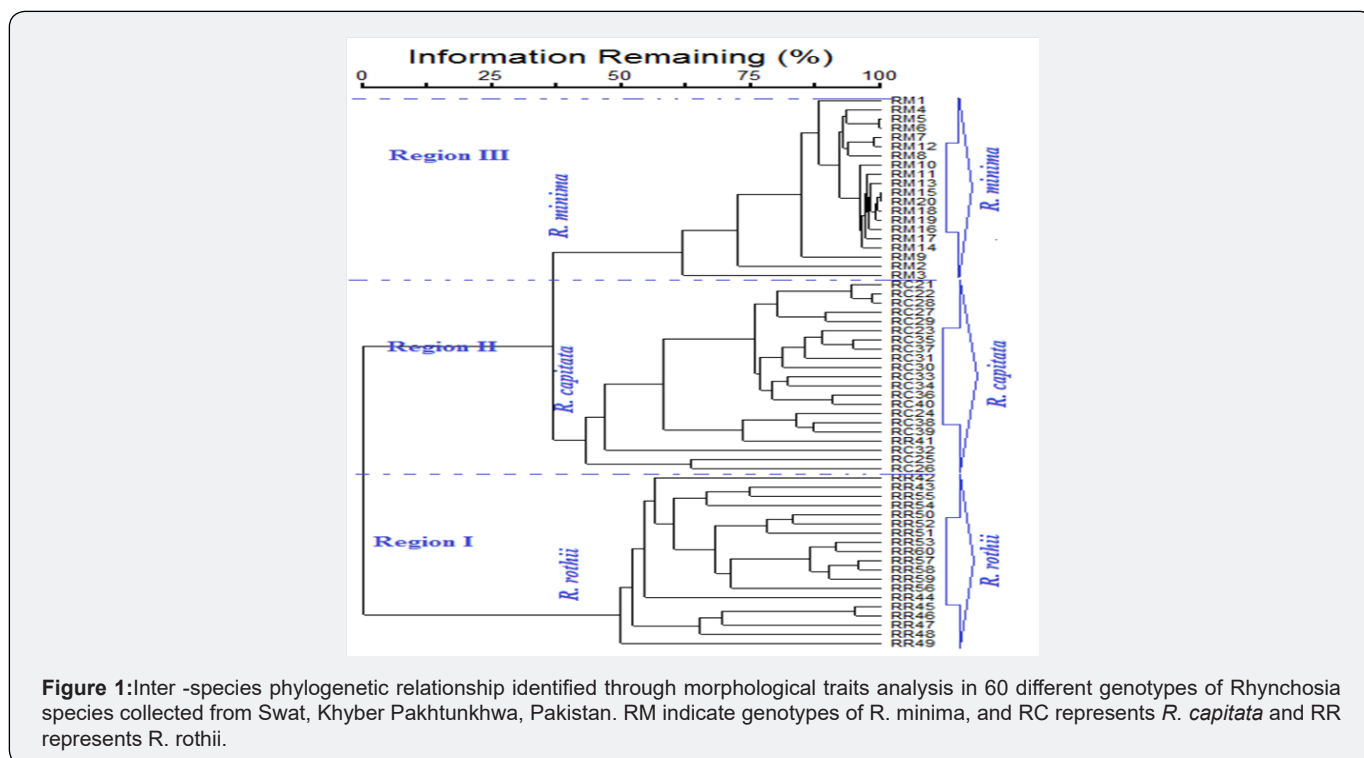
Information Remaining (%)

0 25 50 75 100

Region III

R. minima

Region II

R. capitata

Region I

R. rothii

RM1
RM4
RM5
RM6
RM7
RM12
RM8
RM10
RM11
RM13
RM15
RM20
RM18
RM19
RM16
RM17
RM14
RM9
RM2
RM3
RC21
RC22
RC28
RC27
RC29
RC23
RC35
RC37
RC31
RC30
RC33
RC34
RC36
RC40
RC24
RC38
RC39
RR41
RC32
RC25
RC26
RR42
RR43
RR55
RR54
RR50
RR52
RR51
RR53
RR60
RR57
RR58
RR59
RR56
RR44
RR45
RR46
RR47
RR48
RR49

R. minima

R. capitata

R. rothii

Figure 1:Inter -species phylogenetic relationship identified through morphological traits analysis in 60 different genotypes of Rhynchosia species collected from Swat, Khyber Pakhtunkhwa, Pakistan. RM indicate genotypes of R. minima, and RC represents R. capitata and RR represents R. rothii.